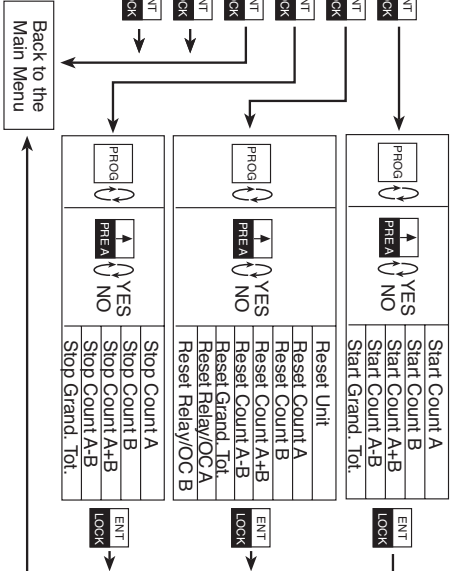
Back to the Main Menu

PROG

PRE A

YES

NO

Start Count A
Start Count B
Start Count A+B
Start Count A-B
Start Grand. Tot.

ENT
LOCK

PROG

PRE A

YES

NO

Reset Unit
Reset Count A
Reset Count B
Reset Count A+B
Reset Count A-B
Reset Grand. Tot.
Reset Relay/OCA
Reset Relay/OC B

ENT
LOCK

PROG

PRE A

YES

NO

Stop Count A
Stop Count B
Stop Count A+B
Stop Count A-B
Stop Grand. Tot.

ENT
LOCK

ENT
LOCK

ENT
LOCK

ENT
LOCK

ENT
LOCK

ENT
LOCK

ENT
LOCK